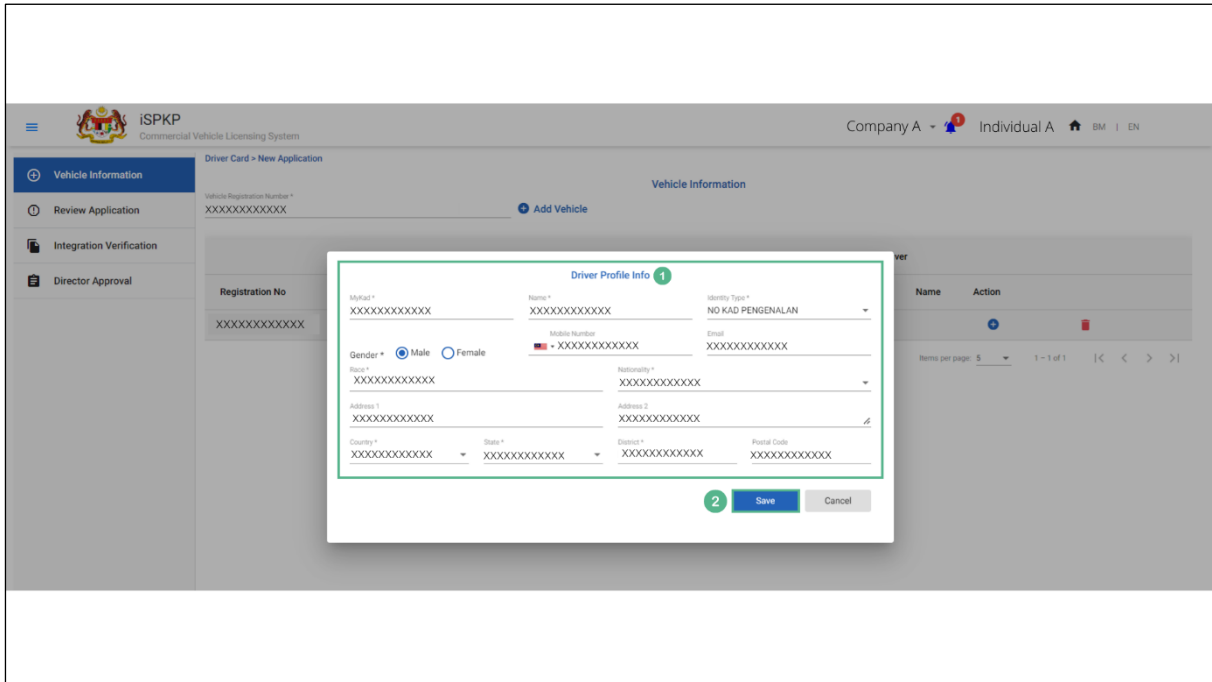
iSPKP
Commercial Vehicle Licensing System

Company A 1 Individual A BM | EN

Vehicle Information
Review Application
Integration Verification
Director Approval

Driver Card > New Application

Vehicle Information

Vehicle Registration Number *
XXXXXXXXXXXX

Add Vehicle

ver

Registration No
XXXXXXXXXXXX

Name Action

Items per page: 5 1 – 1 of 1

Driver Profile Info 1

MyKad *
XXXXXXXXXXXX

Name *
XXXXXXXXXXXX

Identity Type *
NO KAD PENGENALAN

Gender * Male Female

Mobile Number
XXXXXXXXXXXX

Email
XXXXXXXXXXXX

Race *
XXXXXXXXXXXX

Nationality *
XXXXXXXXXXXX

Address 1
XXXXXXXXXXXX

Address 2
XXXXXXXXXXXX

Country *
XXXXXXXXXXXX

State *
XXXXXXXXXXXX

District *
XXXXXXXXXXXX

Postal Code
XXXXXXXXXXXX

2 Save Cancel